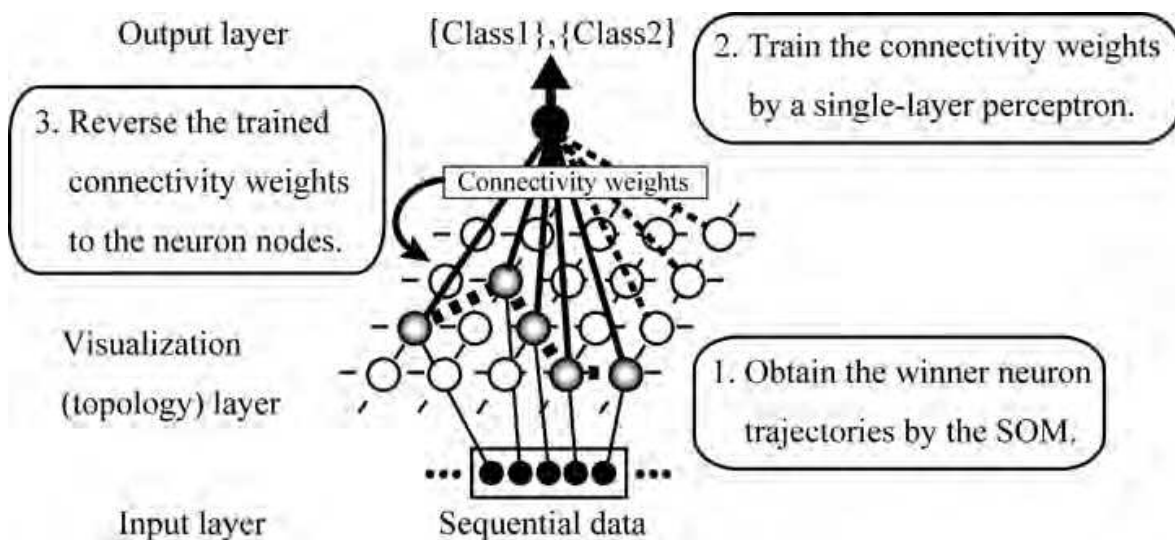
Output layer

{Class1},{Class2}

2. Train the connectivity weights by a single-layer perceptron.

3. Reverse the trained connectivity weights to the neuron nodes.

Connectivity weights

Visualization (topology) layer

1. Obtain the winner neuron trajectories by the SOM.

Input layer

Sequential data